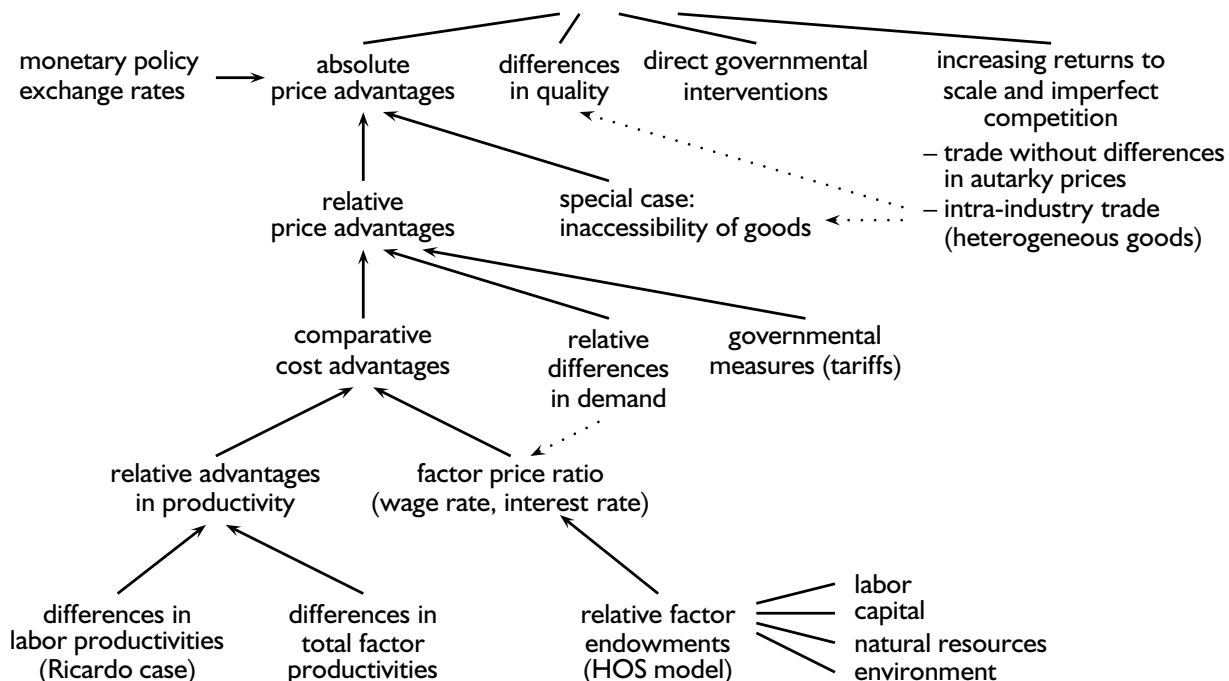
monetary policy
exchange rates

absolute
price advantages

differences
in quality

direct governmental
interventions

increasing returns to
scale and imperfect
competition

– trade without differences
in autarky prices
– intra-industry trade
(heterogeneous goods)

relative
price advantages

special case:
inaccessibility of goods

comparative
cost advantages

relative
differences
in demand

governmental
measures (tariffs)

relative advantages
in productivity

factor price ratio
(wage rate, interest rate)

differences in
labor productivities
(Ricardo case)

differences in
total factor
productivities

relative factor
endowments
(HOS model)

labor
capital
natural resources
environment